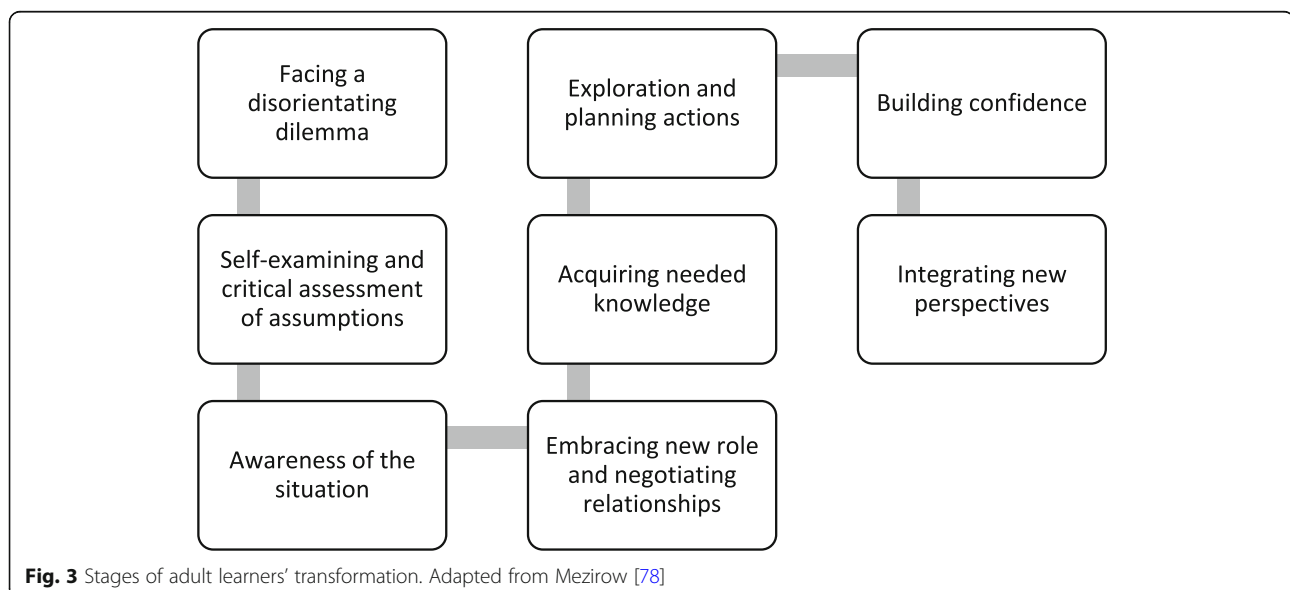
Facing a disorientating dilemma

Self-examining and critical assessment of assumptions

Awareness of the situation

Embracing new role and negotiating relationships

Acquiring needed knowledge

Exploration and planning actions

Building confidence

Integrating new perspectives

**Fig. 3** Stages of adult learners' transformation. Adapted from Mezirow [78]